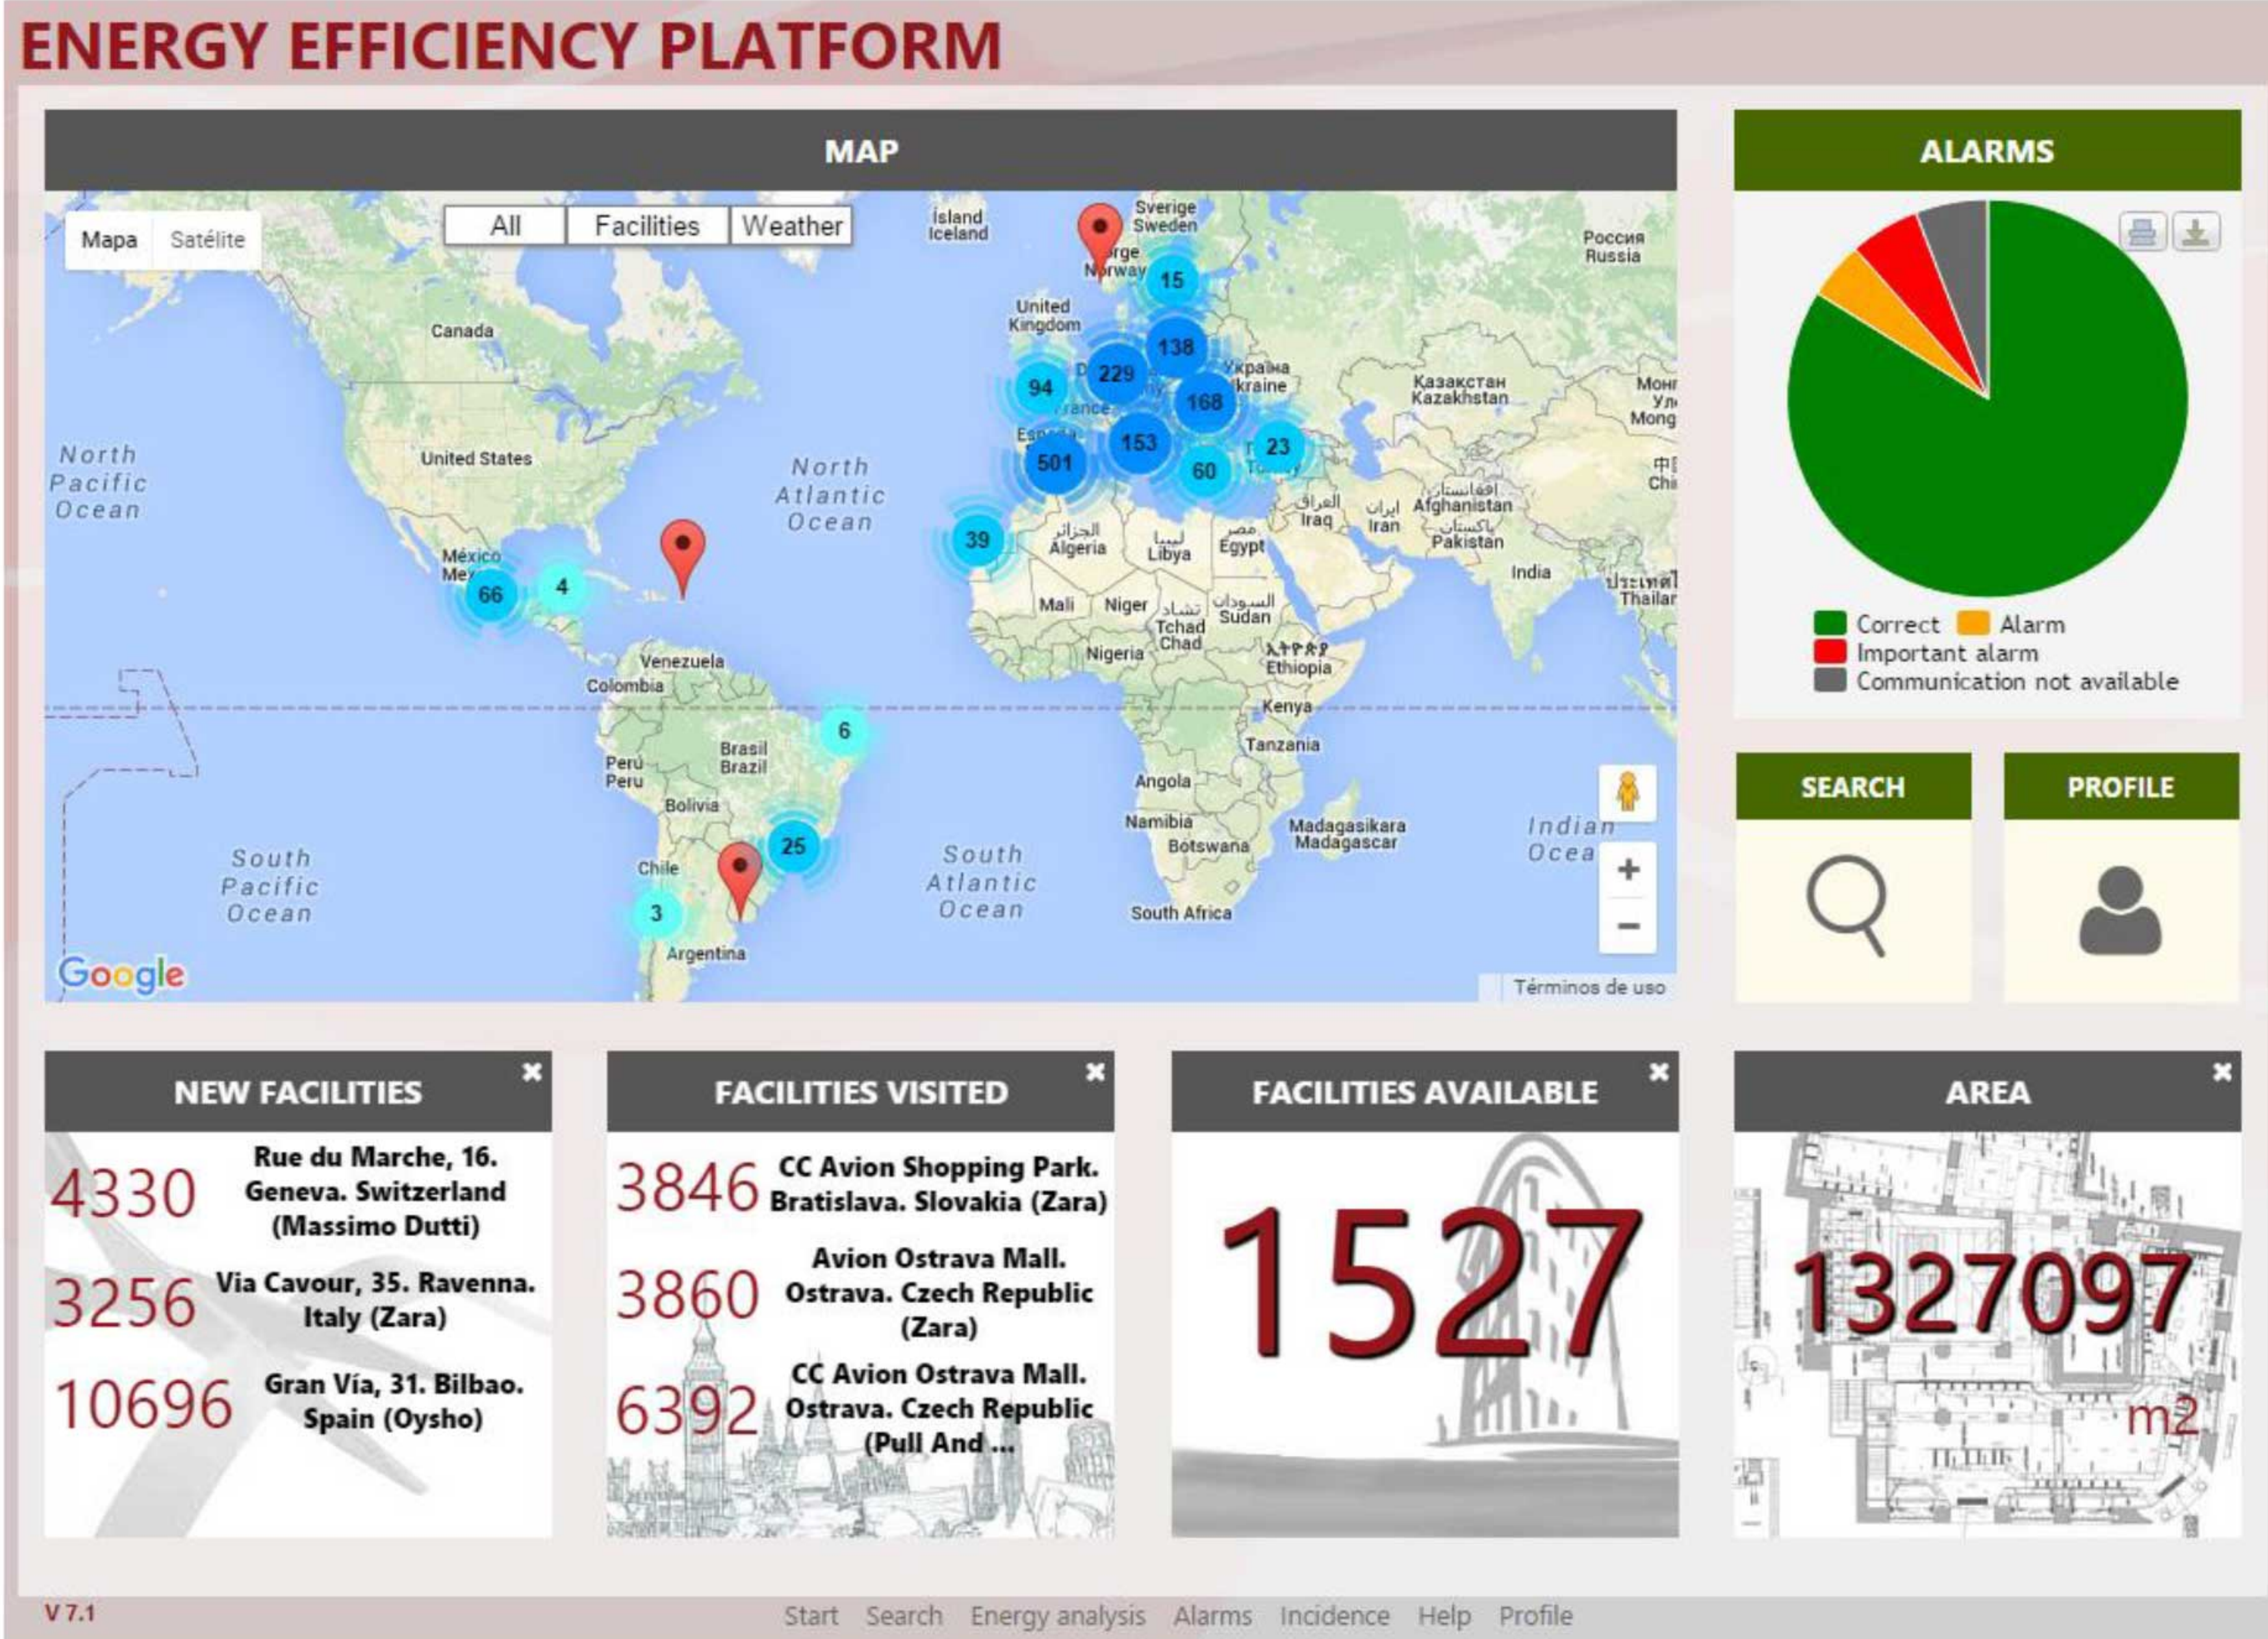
ENERGY EFFICIENCY PLATFORM

MAP

Mapa Satélite

All Facilities Weather

Ísland Iceland

Sverige Sweden

Norge Norway

Россия Russia

Canada

United Kingdom

Україна Ukraine

Казахстан Kazakhstan

España

France

United States

North Pacific Ocean

North Atlantic Ocean

México Mexico

الجزائر Algeria

ليبيا Libya

مصر Egypt

العراق Iraq

ایران Iran

افغانستان Afghanistan

پاکستان Pakistan

India

Mali

Niger

تشاد Tchad Chad

السودان Sudan

Nigeria

ኢትዮጵያ Ethiopia

Venezuela

Colombia

Kenya

Tanzania

Perú Peru

Brasil Brazil

Bolivia

Angola

Namibia

Botswana

Madagasikara Madagascar

Indian Ocea

South Pacific Ocean

South Atlantic Ocean

Chile

South Africa

Argentina

15 138 229 94 168 153 501 60 23 39 66 4 6 25 3

Google

Términos de uso

ALARMS

Correct Alarm
Important alarm
Communication not available

SEARCH

PROFILE

NEW FACILITIES

4330 Rue du Marche, 16. Geneva. Switzerland (Massimo Dutti)

3256 Via Cavour, 35. Ravenna. Italy (Zara)

10696 Gran Vía, 31. Bilbao. Spain (Oysho)

FACILITIES VISITED

3846 CC Avion Shopping Park. Bratislava. Slovakia (Zara)

3860 Avion Ostrava Mall. Ostrava. Czech Republic (Zara)

6392 CC Avion Ostrava Mall. Ostrava. Czech Republic (Pull And ...

FACILITIES AVAILABLE

1527

AREA

1327097 m2

V 7.1

Start Search Energy analysis Alarms Incidence Help Profile